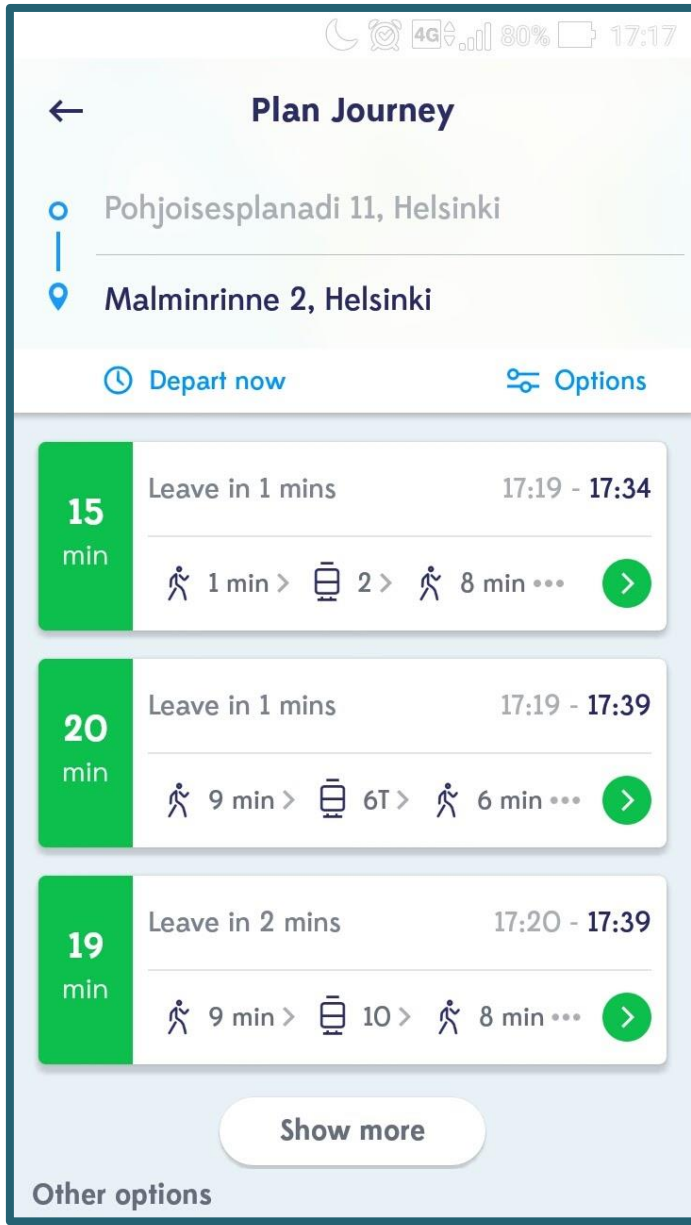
4G 80% 17:17

Plan Journey

Pohjoisesplanadi 11, Helsinki

Malminrinne 2, Helsinki

Depart now

Options

15 min

Leave in 1 mins 17:19 - 17:34

1 min > 2 > 8 min •••

20 min

Leave in 1 mins 17:19 - 17:39

9 min > 6T > 6 min •••

19 min

Leave in 2 mins 17:20 - 17:39

9 min > 10 > 8 min •••

Show more

Other options